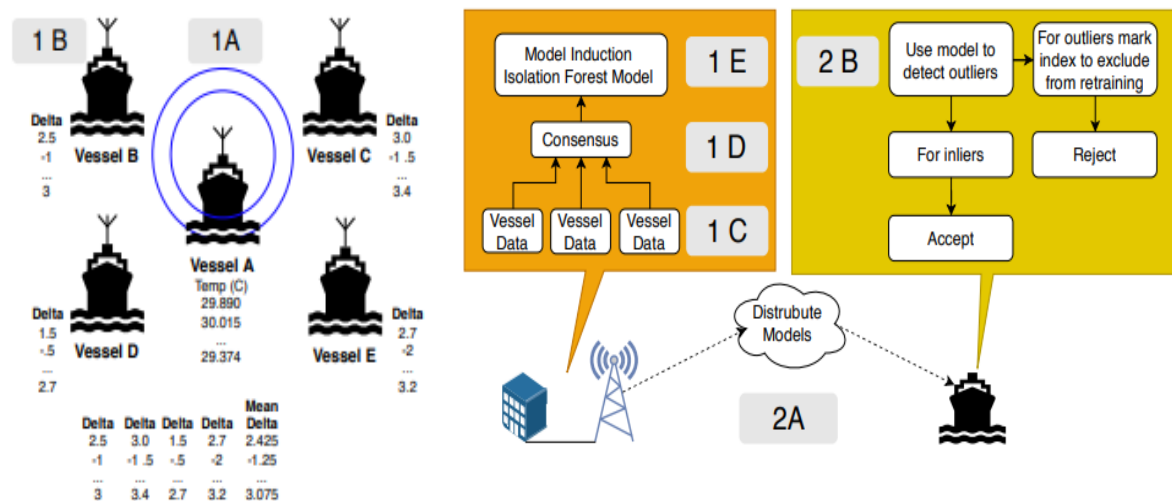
1 B

1A

Delta
2.5
-1
...
3

Vessel B

Delta
3.0
-1 .5
...
3.4

Vessel C

Vessel A
Temp (C)
29.890
30.015
...
29.374

Delta
1.5
-.5
...
2.7

Vessel D

Delta
2.7
-2
...
3.2

Vessel E

| Delta | Delta | Delta | Delta | Mean Delta |
|---|---|---|---|---|
| 2.5 | 3.0 | 1.5 | 2.7 | 2.425 |
| -1 | -1 .5 | -.5 | -2 | -1.25 |
| ... | ... | ... | ... | ... |
| 3 | 3.4 | 2.7 | 3.2 | 3.075 |

Model Induction
Isolation Forest Model

1 E

Consensus

1 D

Vessel Data

Vessel Data

Vessel Data

1 C

2 B

Use model to detect outliers

For outliers mark index to exclude from retraining

For inliers

Reject

Accept

Distrubute Models

2A